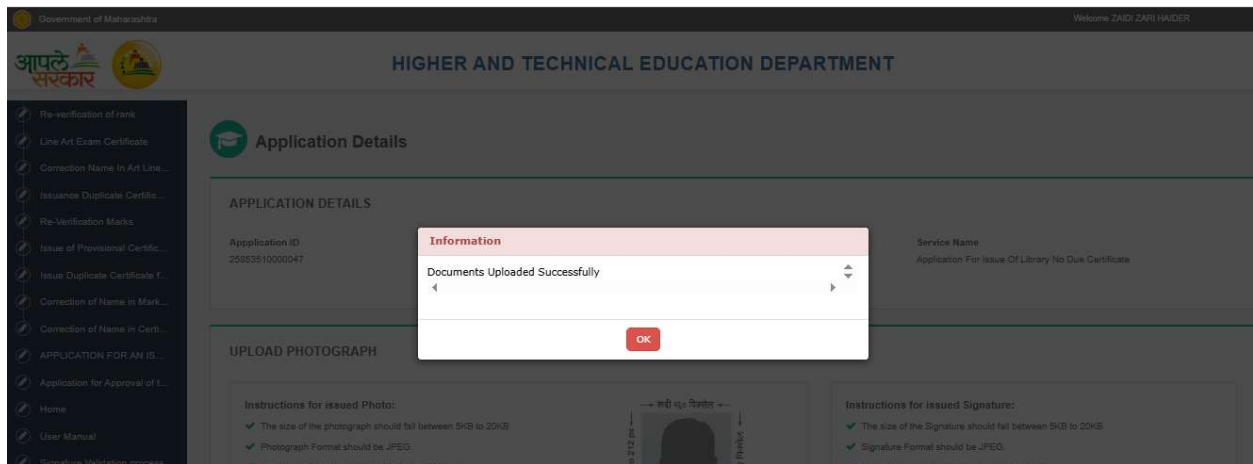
Government of Maharashtra

Welcome ZAIDI ZARI HAIDER

आपले सरकार

HIGHER AND TECHNICAL EDUCATION DEPARTMENT

Re-verification of rank
Line Art Exam Certificate
Correction Name In Art Line...
Issuance Duplicate Certific...
Re-Verification Marks
Issue of Provisional Certific...
Issue Duplicate Certificate f...
Correction of Name in Mark...
Correction of Name in Certi...
APPLICATION FOR AN IS...
Application for Approval of t...
Home
User Manual
Signature Validation process

Application Details

APPLICATION DETAILS

Appplication ID
25853510000047

Service Name
Application For Issue Of Library No Due Certificate

Information

Documents Uploaded Successfully

OK

UPLOAD PHOTOGRAPH

Instructions for issued Photo:
✔ The size of the photograph should fall between 5KB to 20KB
✔ Photograph Format should be JPEG

Instructions for issued Signature:
✔ The size of the Signature should fall between 5KB to 20KB
✔ Signature Format should be JPEG